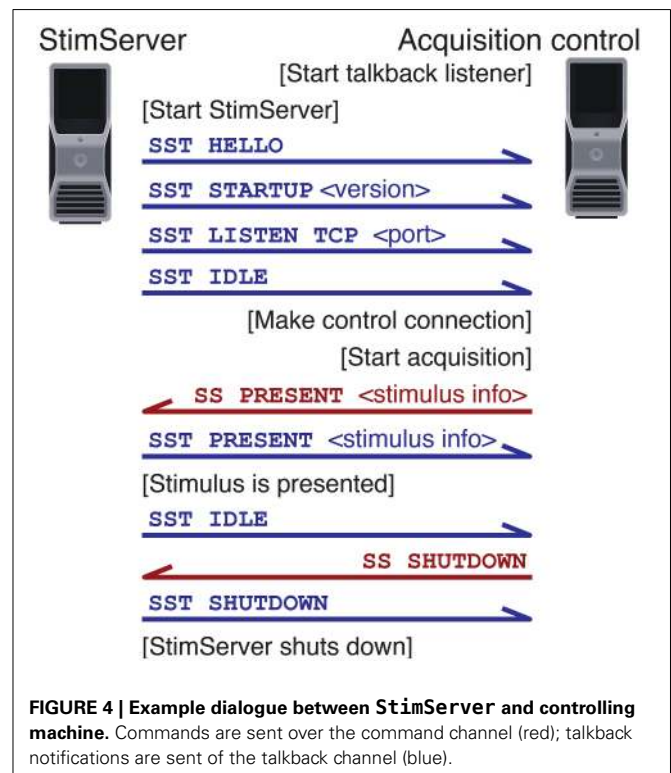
StimServer

Acquisition control

[Start talkback listener]

[Start StimServer]

SST HELLO

SST STARTUP <version>

SST LISTEN TCP <port>

SST IDLE

[Make control connection]

[Start acquisition]

SS PRESENT <stimulus info>

SST PRESENT <stimulus info>

[Stimulus is presented]

SST IDLE

SS SHUTDOWN

SST SHUTDOWN

[StimServer shuts down]

**FIGURE 4 | Example dialogue between StimServer and controlling machine.** Commands are sent over the command channel (red); talkback notifications are sent of the talkback channel (blue).